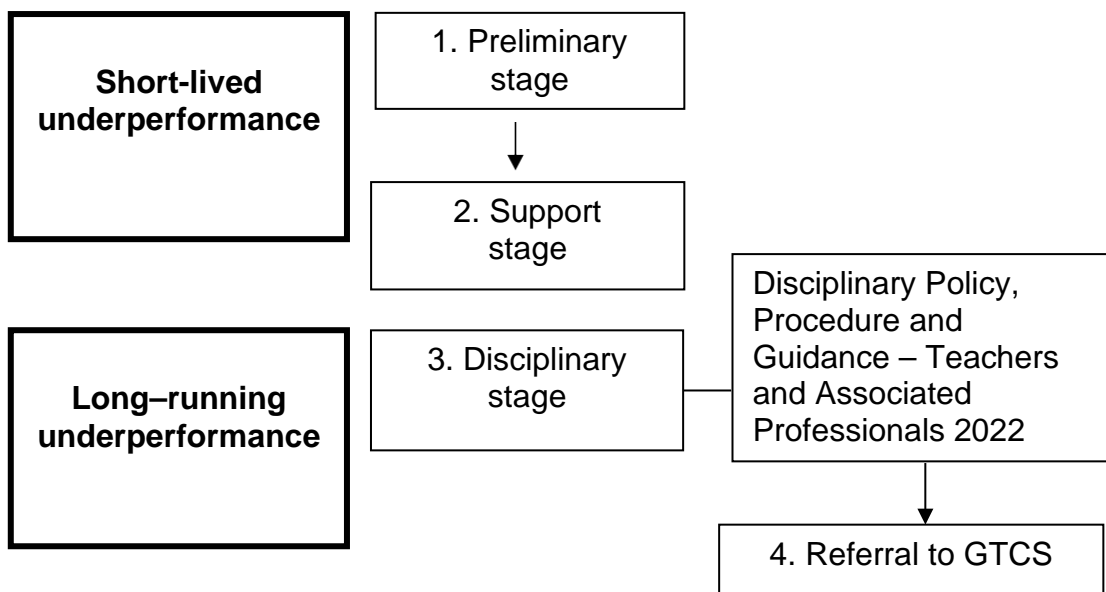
**Short-lived underperformance**

1. Preliminary stage

2. Support stage

**Long–running underperformance**

3. Disciplinary stage

Disciplinary Policy, Procedure and Guidance – Teachers and Associated Professionals 2022

4. Referral to GTCS